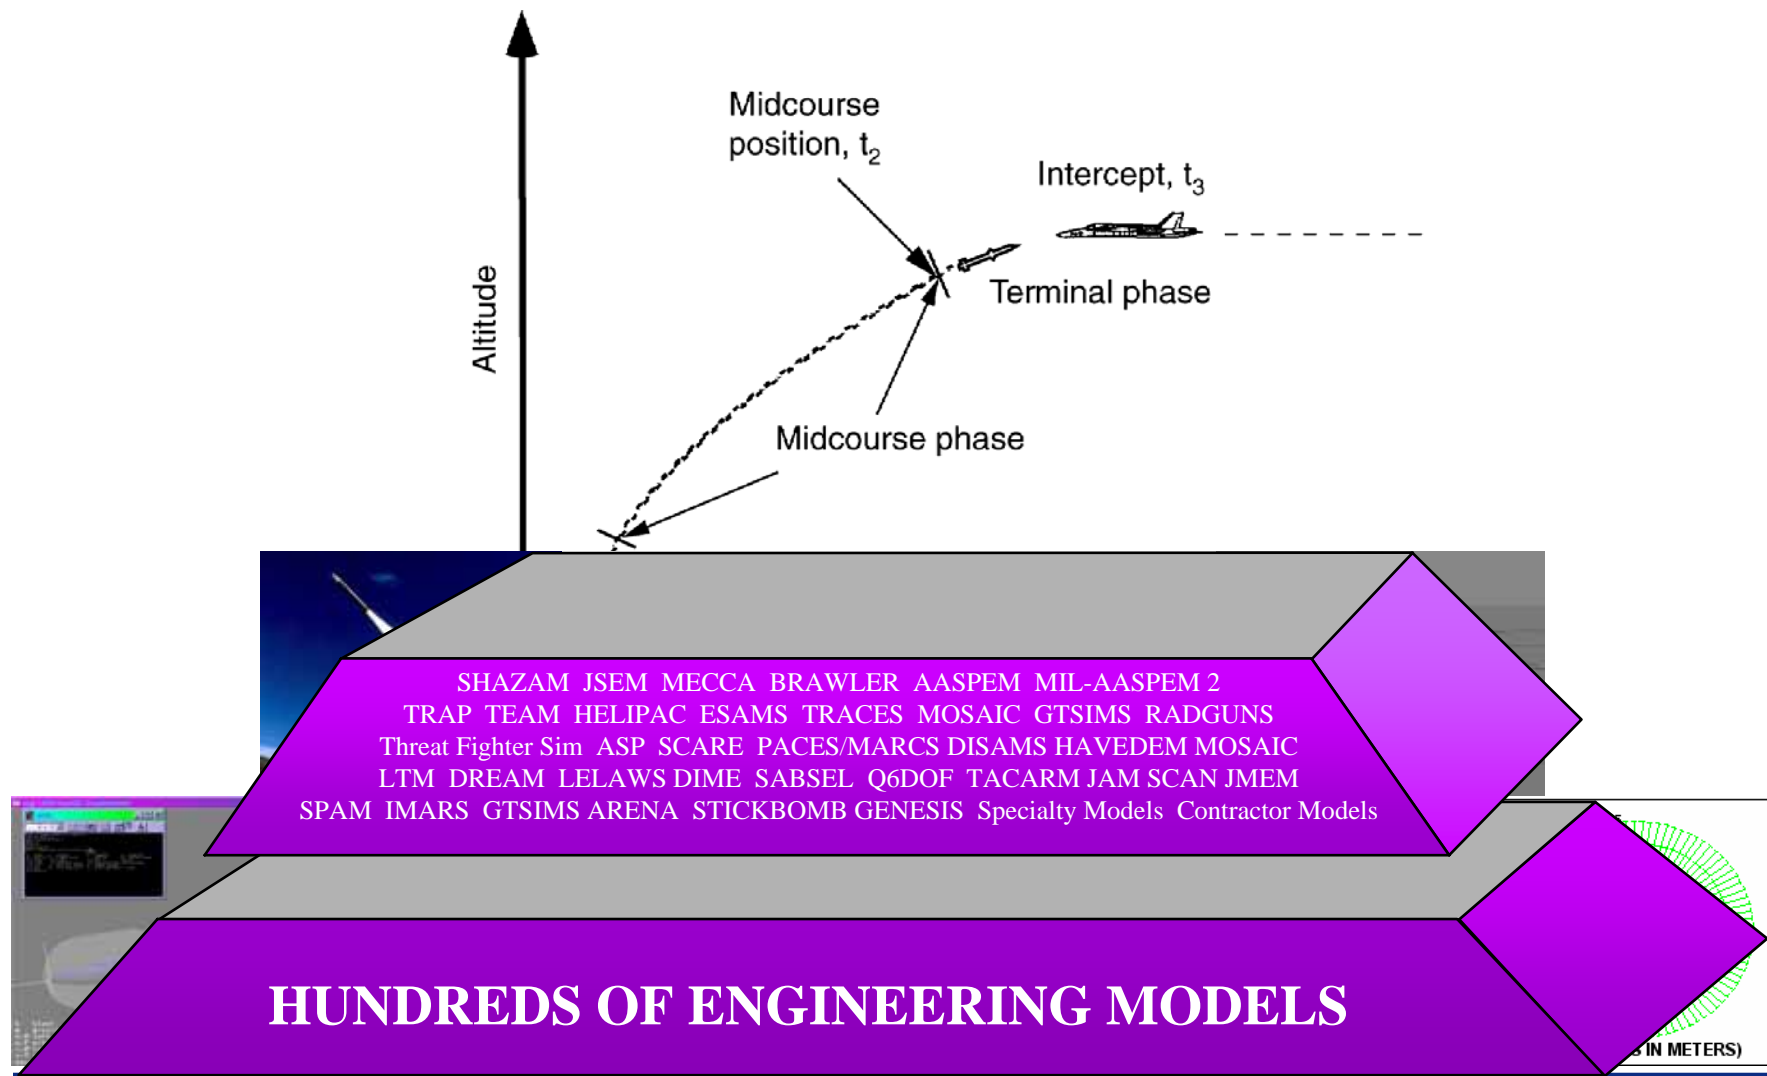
Altitude

Midcourse position, $t_2$

Intercept, $t_3$

Terminal phase

Midcourse phase

SHAZAM JSEM MECCA BRAWLER AASPEM MIL-AASPEM 2
TRAP TEAM HELIPAC ESAMS TRACES MOSAIC GTSIMS RADGUNS
Threat Fighter Sim ASP SCARE PACES/MARCS DISAMS HAVEDEM MOSAIC
LTM DREAM LELAWS DIME SABSEL Q6DOF TACARM JAM SCAN JMEM
SPAM IMARS GTSIMS ARENA STICKBOMB GENESIS Specialty Models Contractor Models

HUNDREDS OF ENGINEERING MODELS

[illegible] IN METERS)